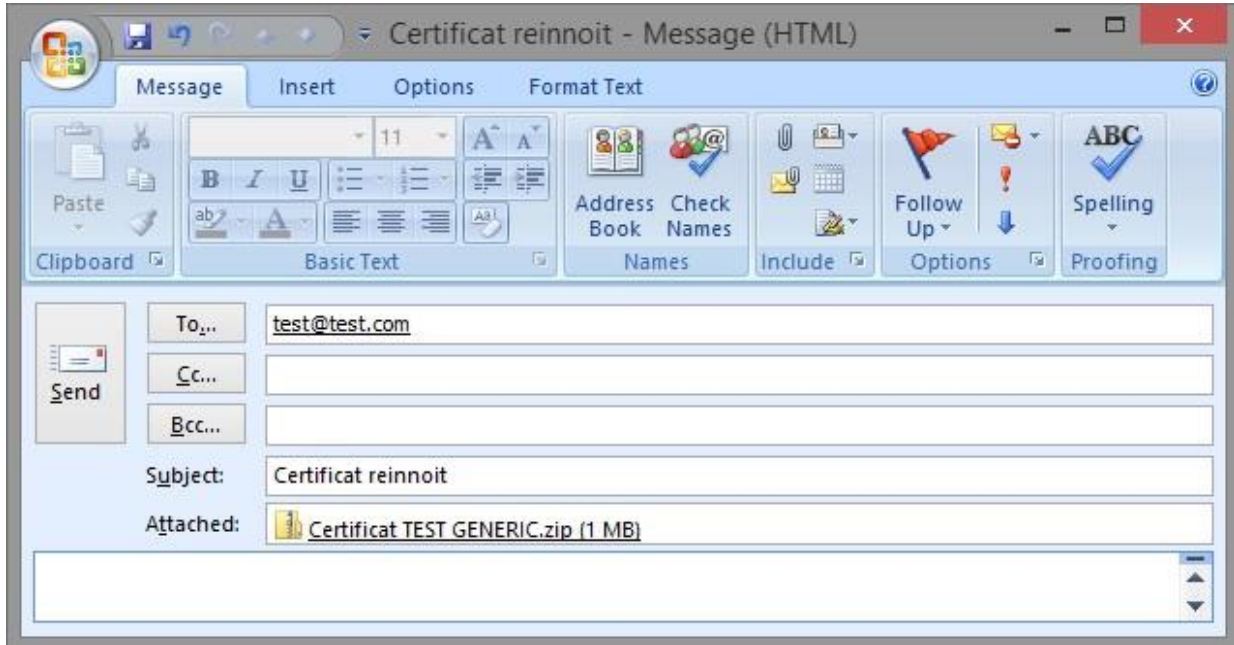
Certificat reinnoit - Message (HTML)

Message Insert Options Format Text

Paste
Clipboard

11
B I U
Basic Text

Address Book
Check Names
Names

Include

Follow Up
Options

ABC
Spelling
Proofing

Send

To...
test@test.com
Cc...
Bcc...
Subject:
Certificat reinnoit
Attached:
Certificat TEST GENERIC.zip (1 MB)